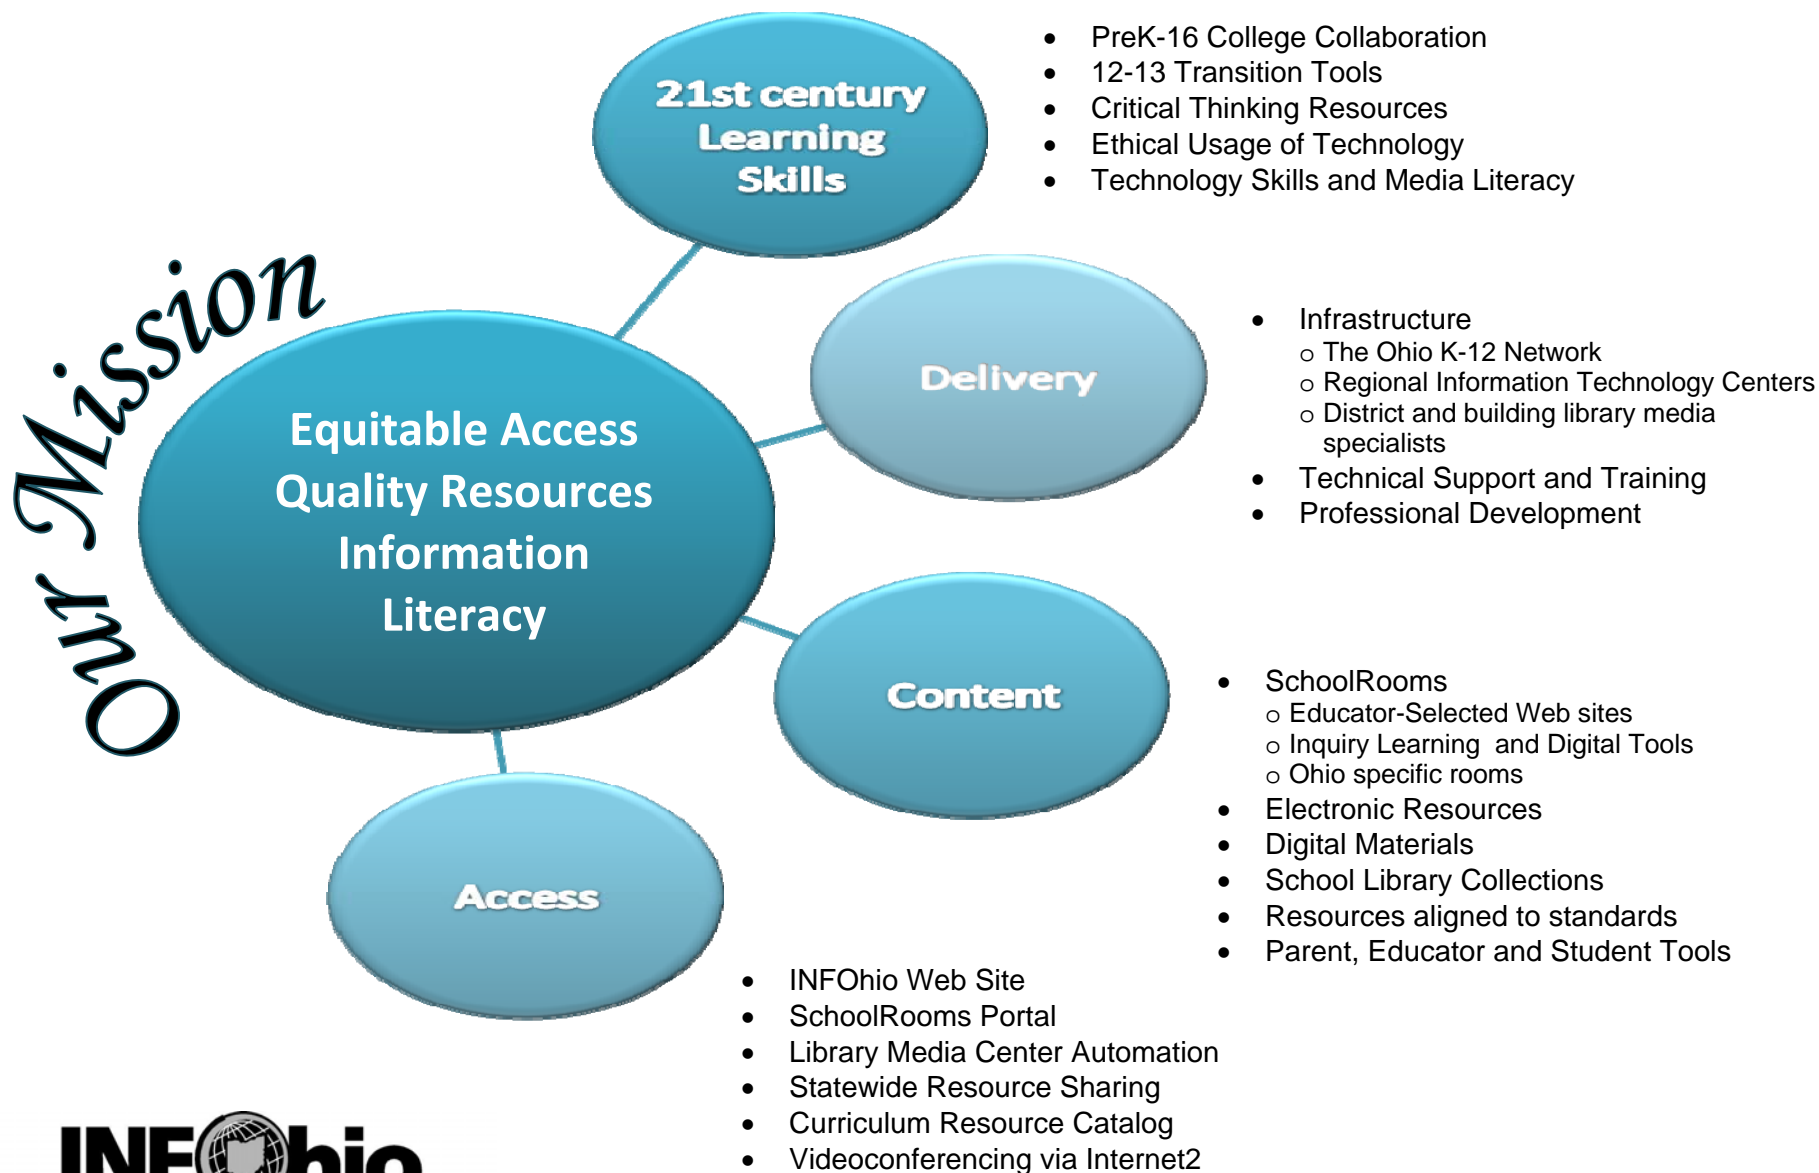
Our Mission

Equitable Access
Quality Resources
Information
Literacy

21st century
Learning
Skills

- PreK-16 College Collaboration
- 12-13 Transition Tools
- Critical Thinking Resources
- Ethical Usage of Technology
- Technology Skills and Media Literacy

Delivery

- Infrastructure
  - The Ohio K-12 Network
  - Regional Information Technology Centers
  - District and building library media specialists
- Technical Support and Training
- Professional Development

Content

- SchoolRooms
  - Educator-Selected Web sites
  - Inquiry Learning and Digital Tools
  - Ohio specific rooms
- Electronic Resources
- Digital Materials
- School Library Collections
- Resources aligned to standards
- Parent, Educator and Student Tools

Access

- INFOhio Web Site
- SchoolRooms Portal
- Library Media Center Automation
- Statewide Resource Sharing
- Curriculum Resource Catalog
- Videoconferencing via Internet2

INFOhio